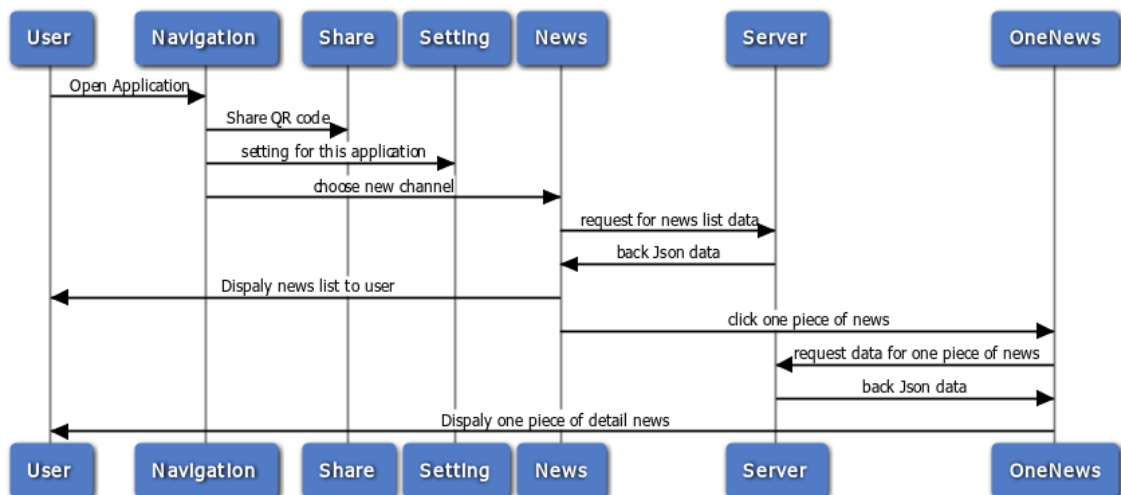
User
Navigation
Share
Setting
News
Server
OneNews

Open Application
Share QR code
setting for this application
choose new channel
request for news list data
back Json data
Dispaly news list to user
click one piece of news
request data for one piece of news
back Json data
Dispaly one piece of detail news

User
Navigation
Share
Setting
News
Server
OneNews